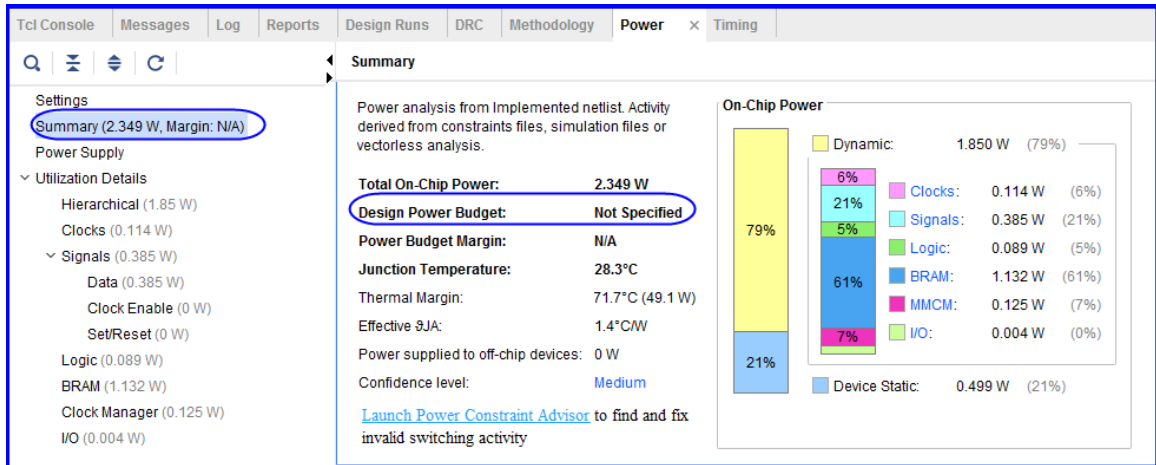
Tcl Console | Messages | Log | Reports | Design Runs | DRC | Methodology | Power × | Timing

Summary

Settings
Summary (2.349 W, Margin: N/A)
Power Supply
Utilization Details
Hierarchical (1.85 W)
Clocks (0.114 W)
Signals (0.385 W)
Data (0.385 W)
Clock Enable (0 W)
Set/Reset (0 W)
Logic (0.089 W)
BRAM (1.132 W)
Clock Manager (0.125 W)
I/O (0.004 W)

Power analysis from Implemented netlist. Activity derived from constraints files, simulation files or vectorless analysis.

| | |
|---|---|
| Total On-Chip Power: | 2.349 W |
| Design Power Budget: | Not Specified |
| Power Budget Margin: | N/A |
| Junction Temperature: | 28.3°C |
| Thermal Margin: | 71.7°C (49.1 W) |
| Effective ϑJA: | 1.4°C/W |
| Power supplied to off-chip devices: | 0 W |
| Confidence level: | Medium |

Launch Power Constraint Advisor to find and fix invalid switching activity

On-Chip Power

79%
21%
6%
21%
5%
61%
7%

Dynamic: 1.850 W (79%)
Clocks: 0.114 W (6%)
Signals: 0.385 W (21%)
Logic: 0.089 W (5%)
BRAM: 1.132 W (61%)
MMCM: 0.125 W (7%)
I/O: 0.004 W (0%)
Device Static: 0.499 W (21%)